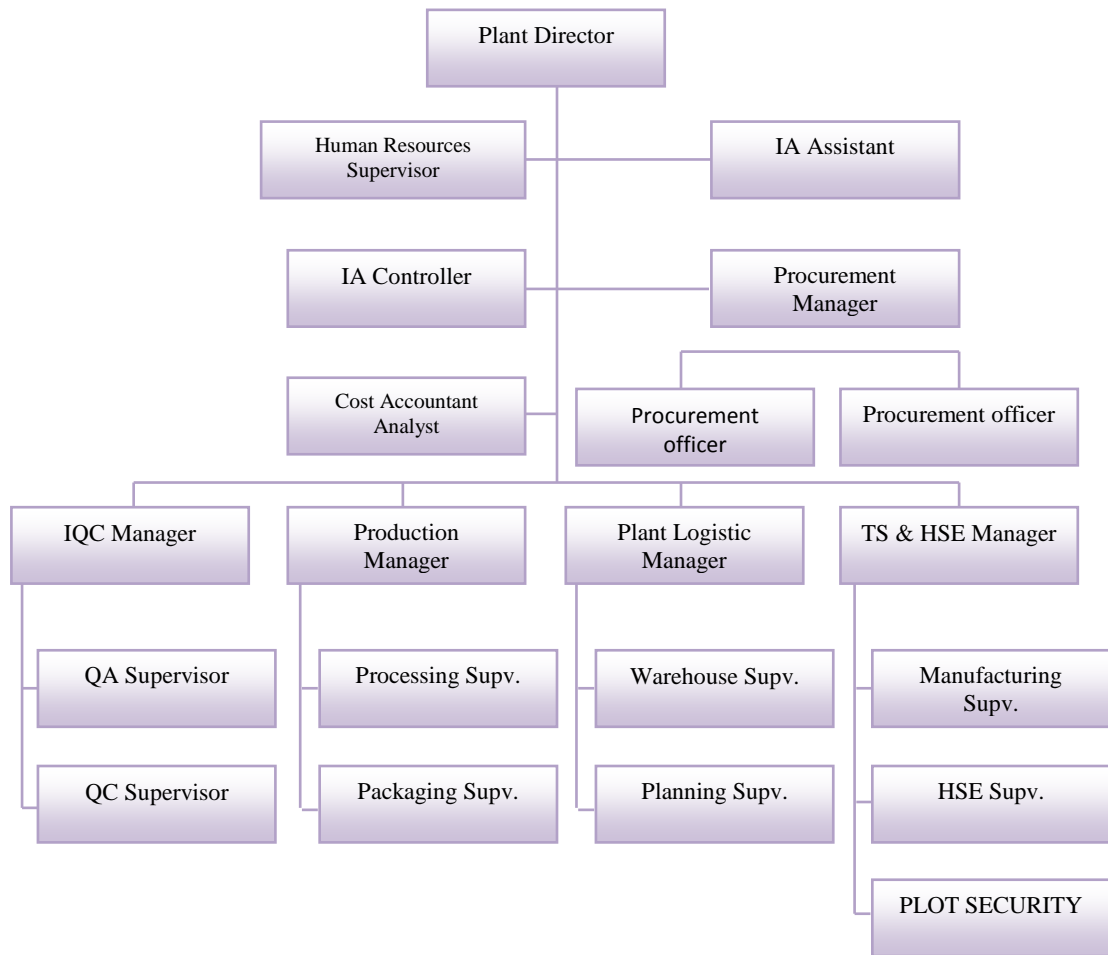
Plant Director

Human Resources Supervisor

IA Assistant

IA Controller

Procurement Manager

Cost Accountant Analyst

Procurement officer

Procurement officer

IQC Manager

Production Manager

Plant Logistic Manager

TS & HSE Manager

QA Supervisor

QC Supervisor

Processing Supv.

Packaging Supv.

Warehouse Supv.

Planning Supv.

Manufacturing Supv.

HSE Supv.

PLOT SECURITY